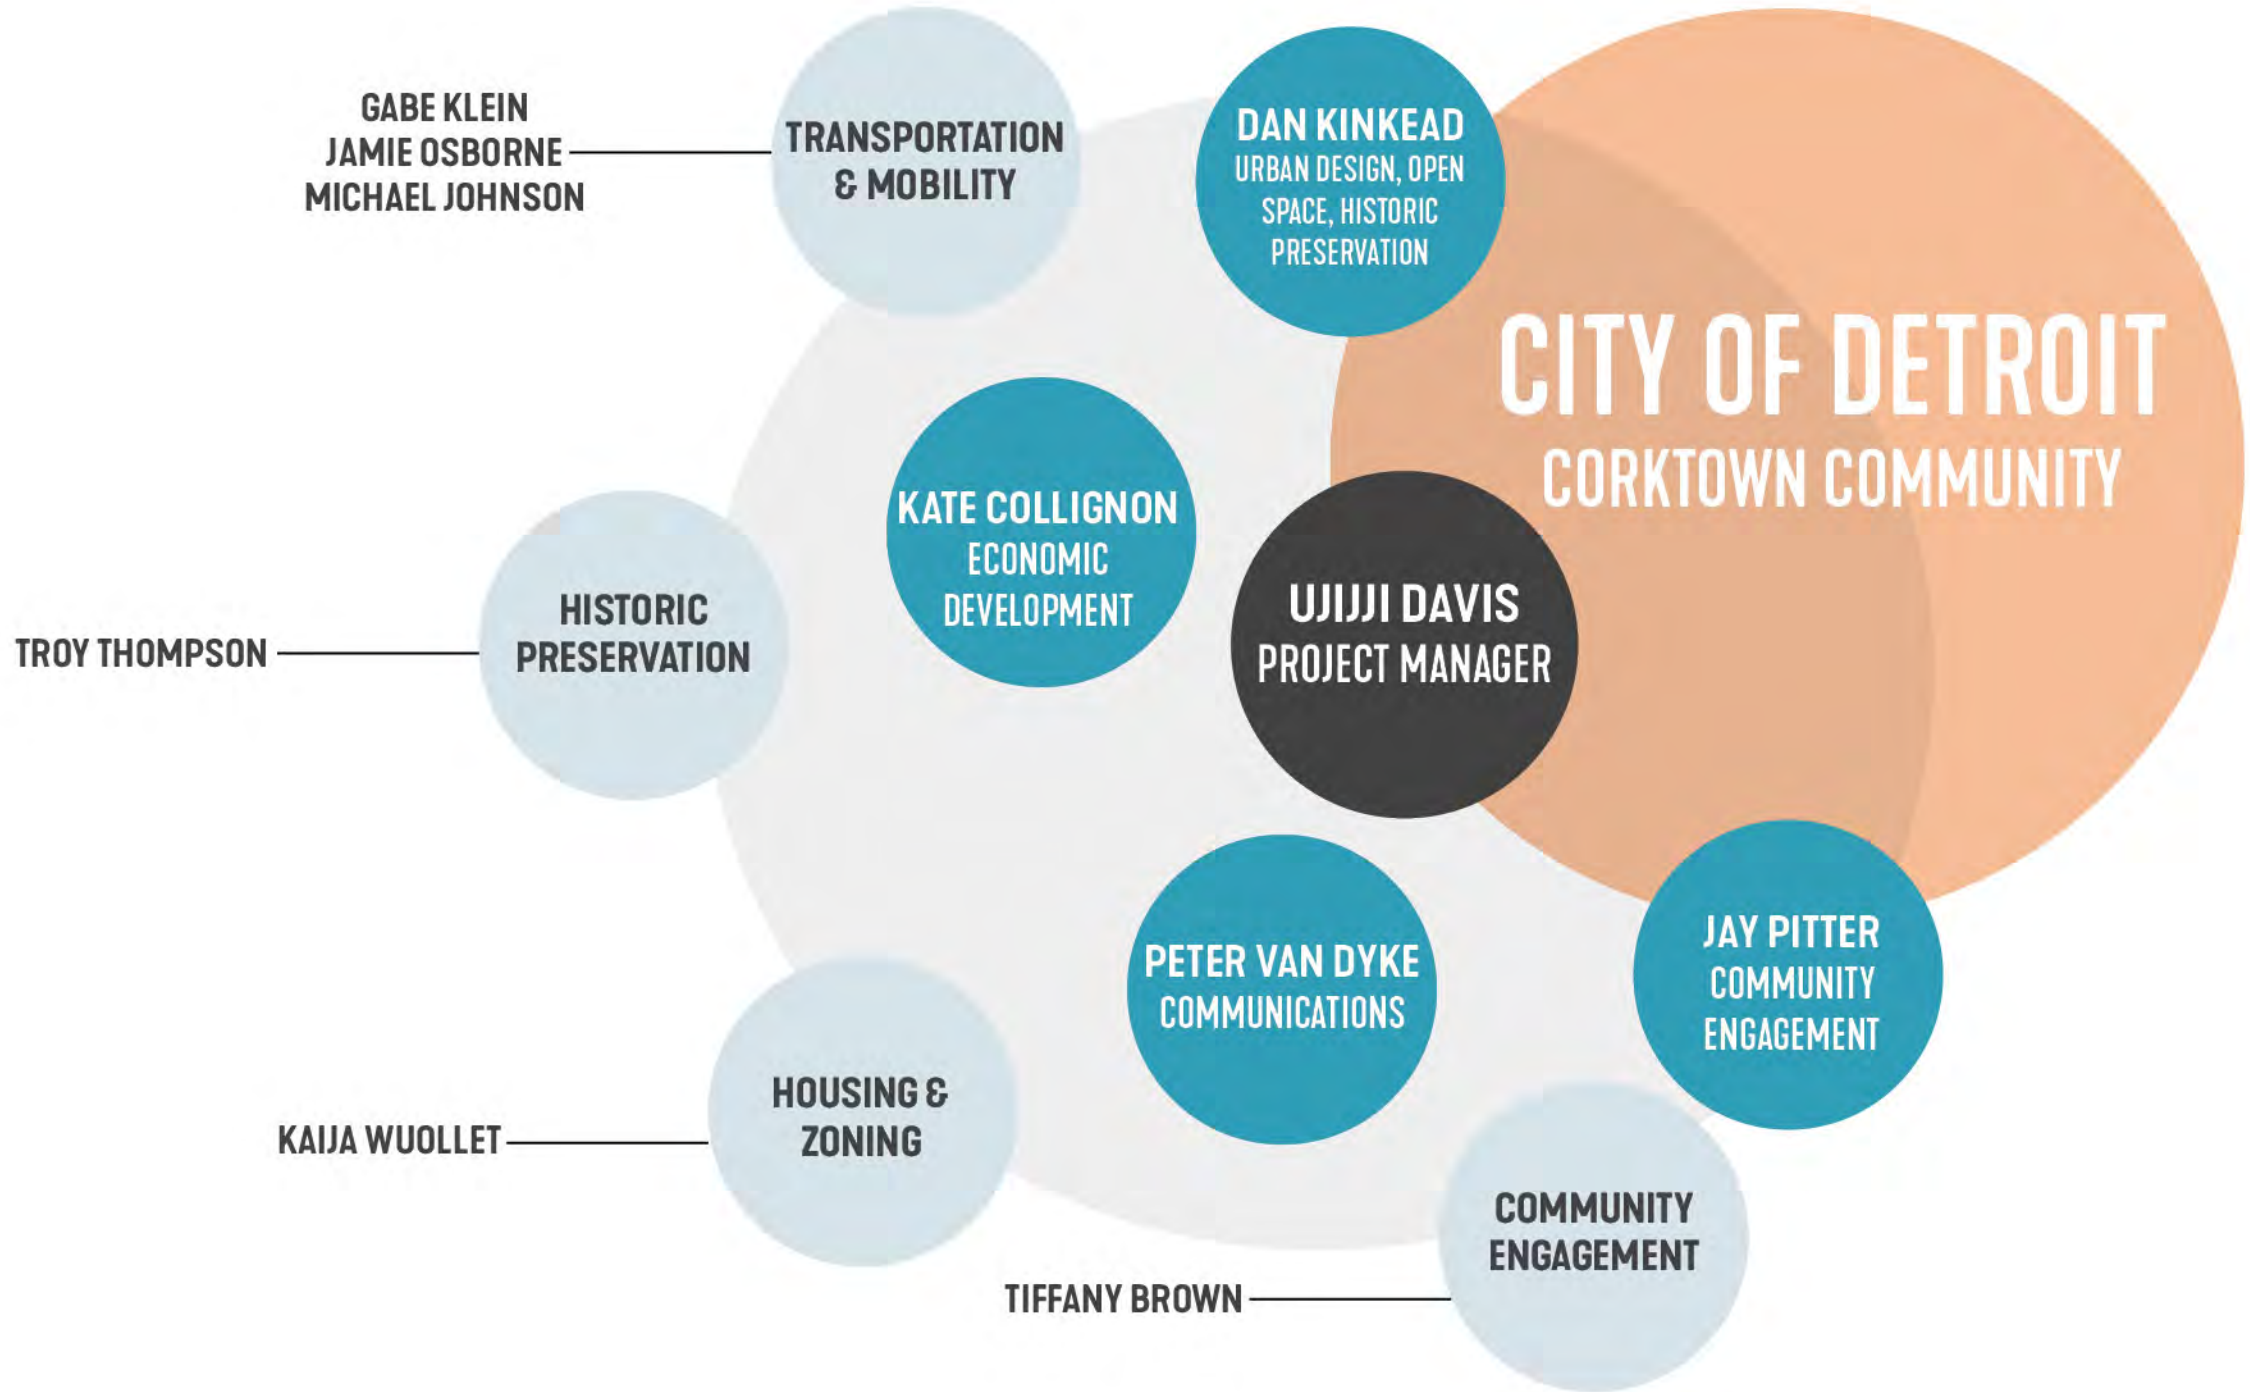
GABE KLEIN
JAMIE OSBORNE
MICHAEL JOHNSON

TRANSPORTATION & MOBILITY

DAN KINKEAD
URBAN DESIGN, OPEN SPACE, HISTORIC PRESERVATION

CITY OF DETROIT
CORKTOWN COMMUNITY

KATE COLLIGNON
ECONOMIC DEVELOPMENT

TROY THOMPSON

HISTORIC PRESERVATION

UJIJJI DAVIS
PROJECT MANAGER

PETER VAN DYKE
COMMUNICATIONS

JAY PITTER
COMMUNITY ENGAGEMENT

KAIJA WUOLLET

HOUSING & ZONING

COMMUNITY ENGAGEMENT

TIFFANY BROWN